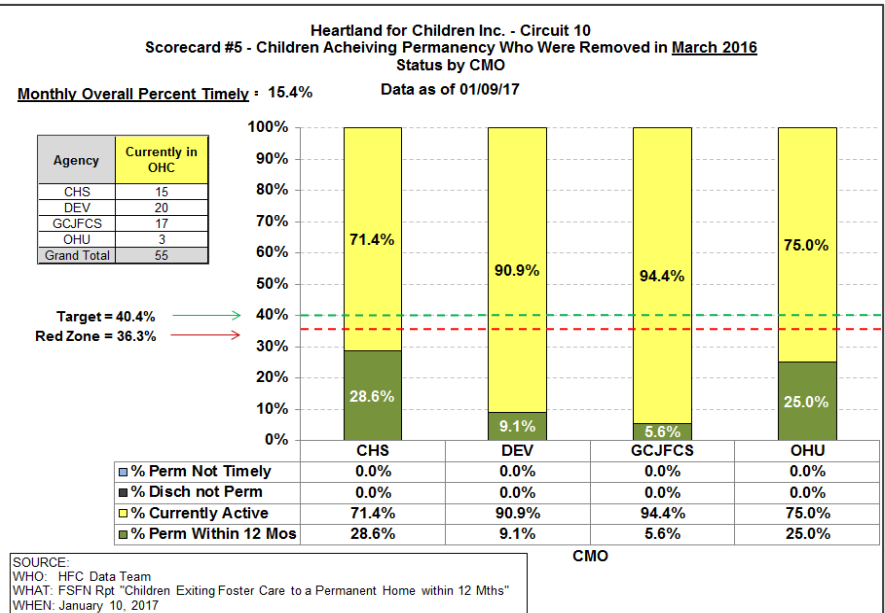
Heartland for Children Inc. - Circuit 10
Scorecard #5 - Children Acheiving Permanency Who Were Removed in March 2016
Status by CMO

Monthly Overall Percent Timely : 15.4%

Data as of 01/09/17

| Agency | Currently in OHC |
|---|---|
| CHS | 15 |
| DEV | 20 |
| GCJFCS | 17 |
| OHU | 3 |
| Grand Total | 55 |

Target = 40.4%
Red Zone = 36.3%

100%
90%
80%
70%
60%
50%
40%
30%
20%
10%
0%

71.4%
28.6%
90.9%
9.1%
94.4%
5.6%
75.0%
25.0%

| | CHS | DEV | GCJFCS | OHU |
|---|---|---|---|---|
| % Perm Not Timely | 0.0% | 0.0% | 0.0% | 0.0% |
| % Disch not Perm | 0.0% | 0.0% | 0.0% | 0.0% |
| % Currently Active | 71.4% | 90.9% | 94.4% | 75.0% |
| % Perm Within 12 Mos | 28.6% | 9.1% | 5.6% | 25.0% |

CMO

SOURCE:
WHO: HFC Data Team
WHAT: FSFN Rpt "Children Exiting Foster Care to a Permanent Home within 12 Mths"
WHEN: January 10, 2017